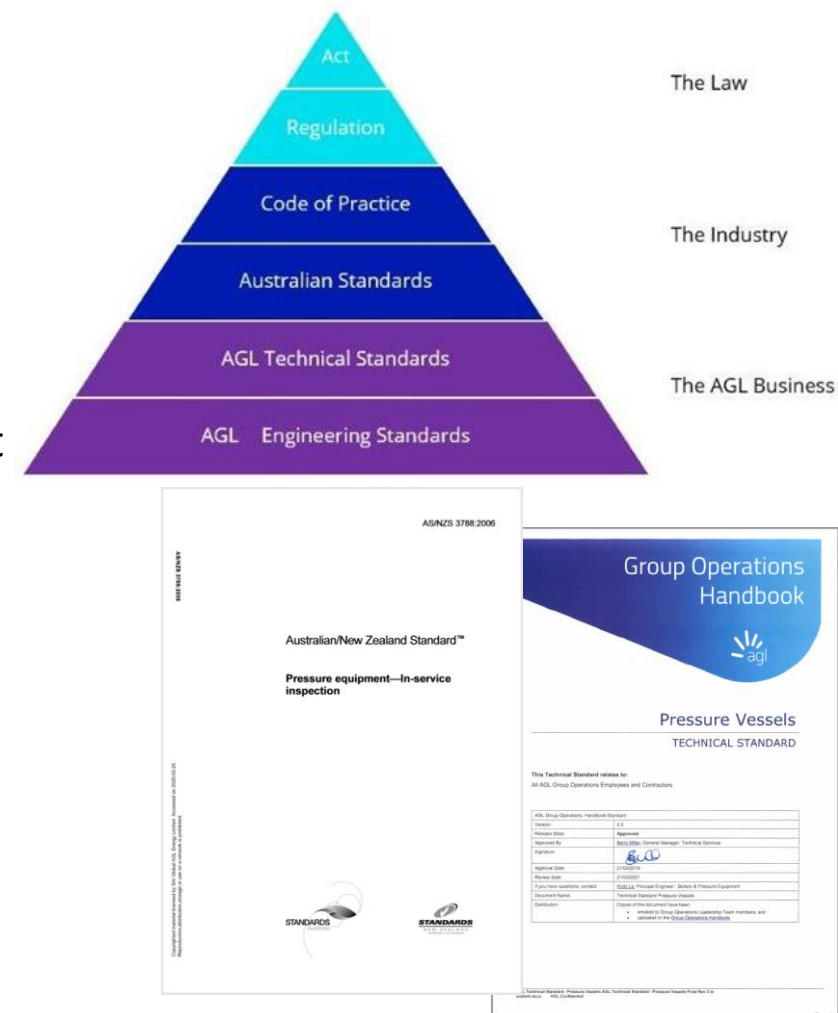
Act

Regulation

Code of Practice

Australian Standards

AGL Technical Standards

AGL Engineering Standards

The Law

The Industry

The AGL Business

AS/NZS 3788:2006

AS/NZS 3788:2006

Australian/New Zealand Standard™

Pressure equipment—In-service inspection

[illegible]

STANDARDS

STANDARDS NEW ZEALAND

Group Operations Handbook

agl

Pressure Vessels

TECHNICAL STANDARD

This Technical Standard relates to:
All AGL Group Operations Employees and Contractors.

| AGL Group Operations: Handbook Standard | |
|---|---|
| Version | 2.0 |
| Revision State | Approved |
| Approved By | Barry Millar, General Manager, Technical Services |
| Signature | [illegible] |
| Approval Date | 21/03/2019 |
| Review Date | 21/03/2021 |
| If you have questions, contact | Andy Lu, Principal Engineer - Boilers & Pressure Equipment |
| Document Name | Technical Standard Pressure Vessels |
| Distribution | Copies of this document have been: • emailed to Group Operations Leadership Team members; and • uploaded to the Group Operations Handbook |

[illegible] Technical Standard - Pressure Vessels AGL Technical Standard - Pressure Vessels Final Rev 3 to publish.docx AGL Confidential